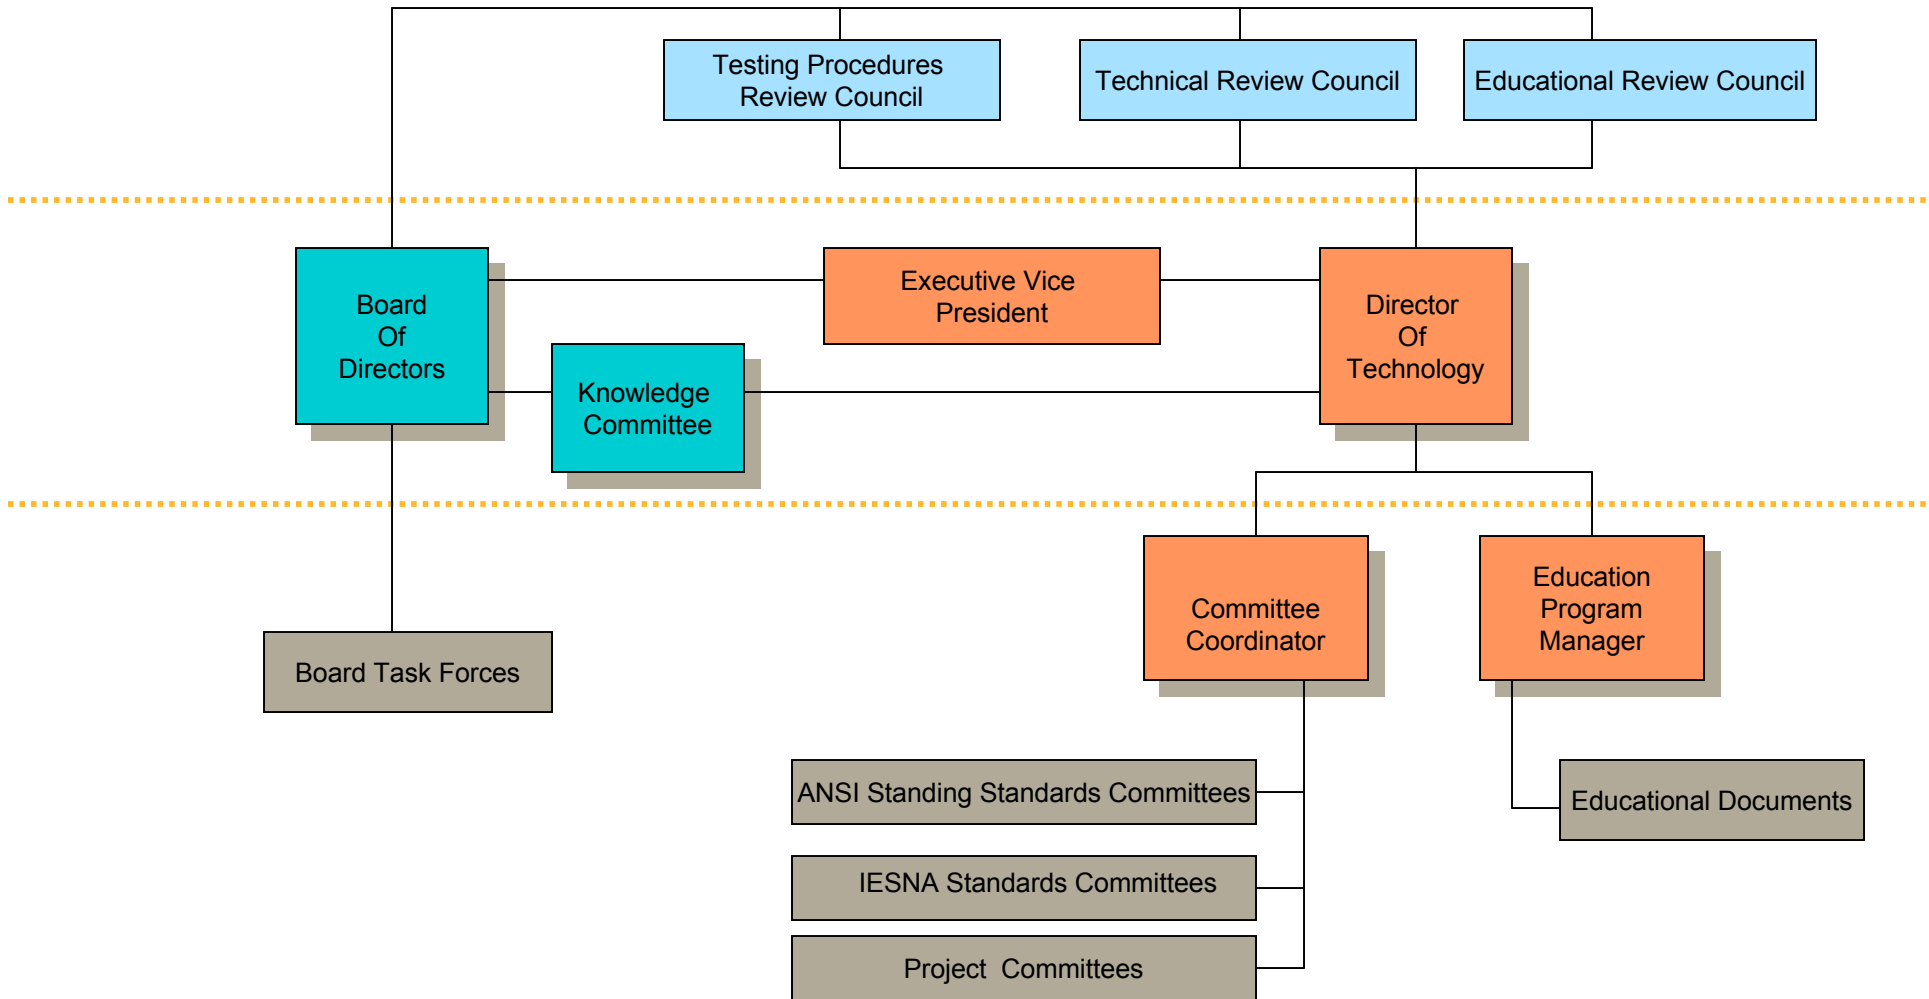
Testing Procedures Review Council

Technical Review Council

Educational Review Council

Board Of Directors

Executive Vice President

Director Of Technology

Knowledge Committee

Committee Coordinator

Education Program Manager

Board Task Forces

ANSI Standing Standards Committees

IESNA Standards Committees

Project Committees

Educational Documents